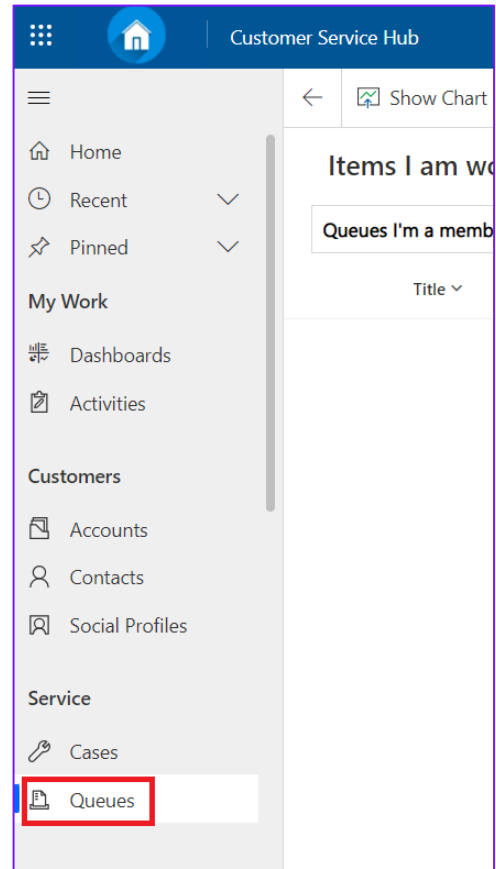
Customer Service Hub

Show Chart

Items I am wo

Queues I'm a memb

Title

Home

Recent

Pinned

My Work

Dashboards

Activities

Customers

Accounts

Contacts

Social Profiles

Service

Cases

Queues